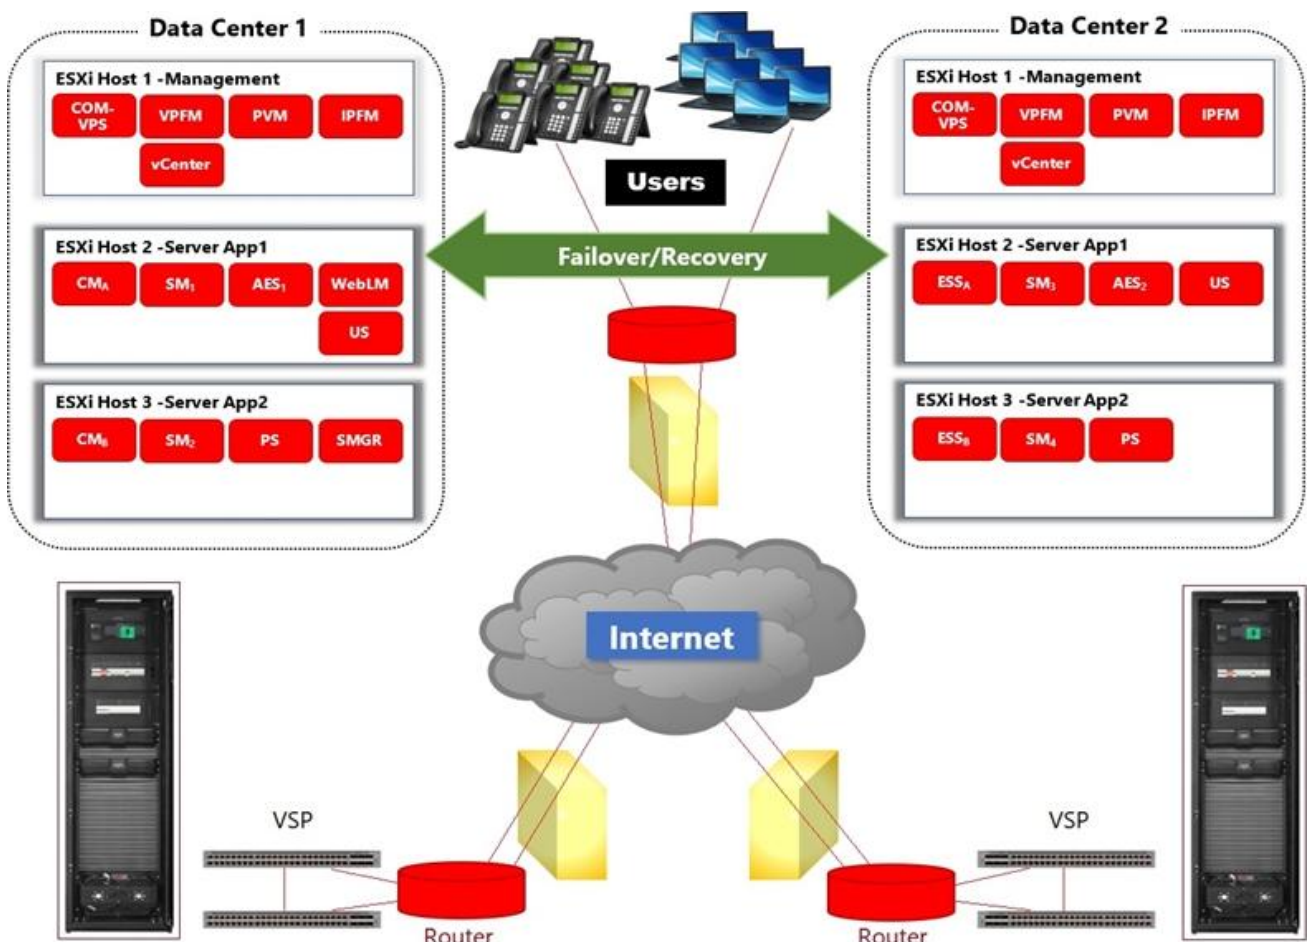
Data Center 1

ESXi Host 1 -Management

COM-VPS

VPFM

PVM

IPFM

vCenter

ESXi Host 2 -Server App1

$CM_A$

$SM_1$

$AES_1$

WebLM

US

ESXi Host 3 -Server App2

$CM_B$

$SM_2$

PS

SMGR

Users

Failover/Recovery

Data Center 2

ESXi Host 1 -Management

COM-VPS

VPFM

PVM

IPFM

vCenter

ESXi Host 2 -Server App1

$ESS_A$

$SM_3$

$AES_2$

US

ESXi Host 3 -Server App2

$ESS_B$

$SM_4$

PS

Internet

VSP

VSP

Router

Router